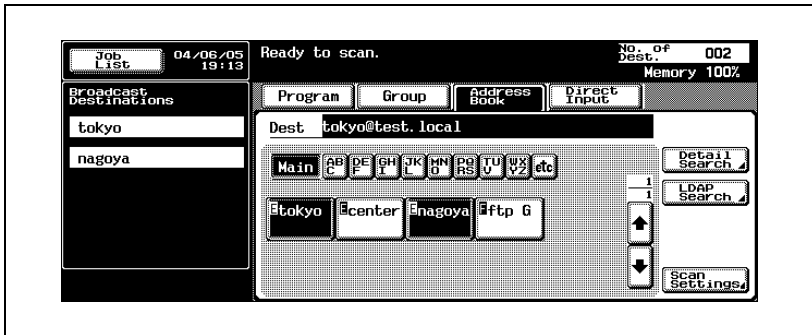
Job List 04/06/05 19:13

Ready to scan.

No. of Dest. 002
Memory 100%

Broadcast Destinations

tokyo

nagoya

Program
Group
Address Book
Direct Input

Dest tokyo@test.local

Main
AB C
DE F
GH I
JK L
MN O
PQ RS
TU V
WX YZ
etc

1
1

Detail Search
LDAP Search

E tokyo
E center
E nagoya
F ftp G

Scan Settings